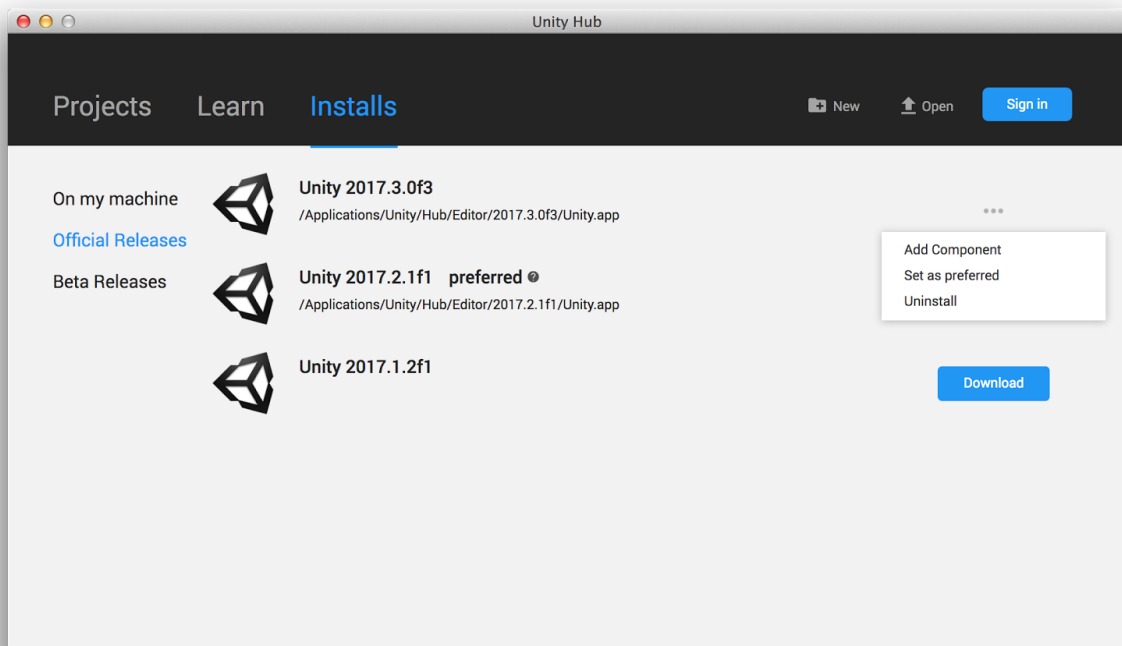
Unity Hub

Projects Learn Installs

New Open Sign in

On my machine
Official Releases
Beta Releases

Unity 2017.3.0f3
/Applications/Unity/Hub/Editor/2017.3.0f3/Unity.app

•••

Add Component
Set as preferred
Uninstall

Unity 2017.2.1f1 preferred
/Applications/Unity/Hub/Editor/2017.2.1f1/Unity.app

Unity 2017.1.2f1

Download